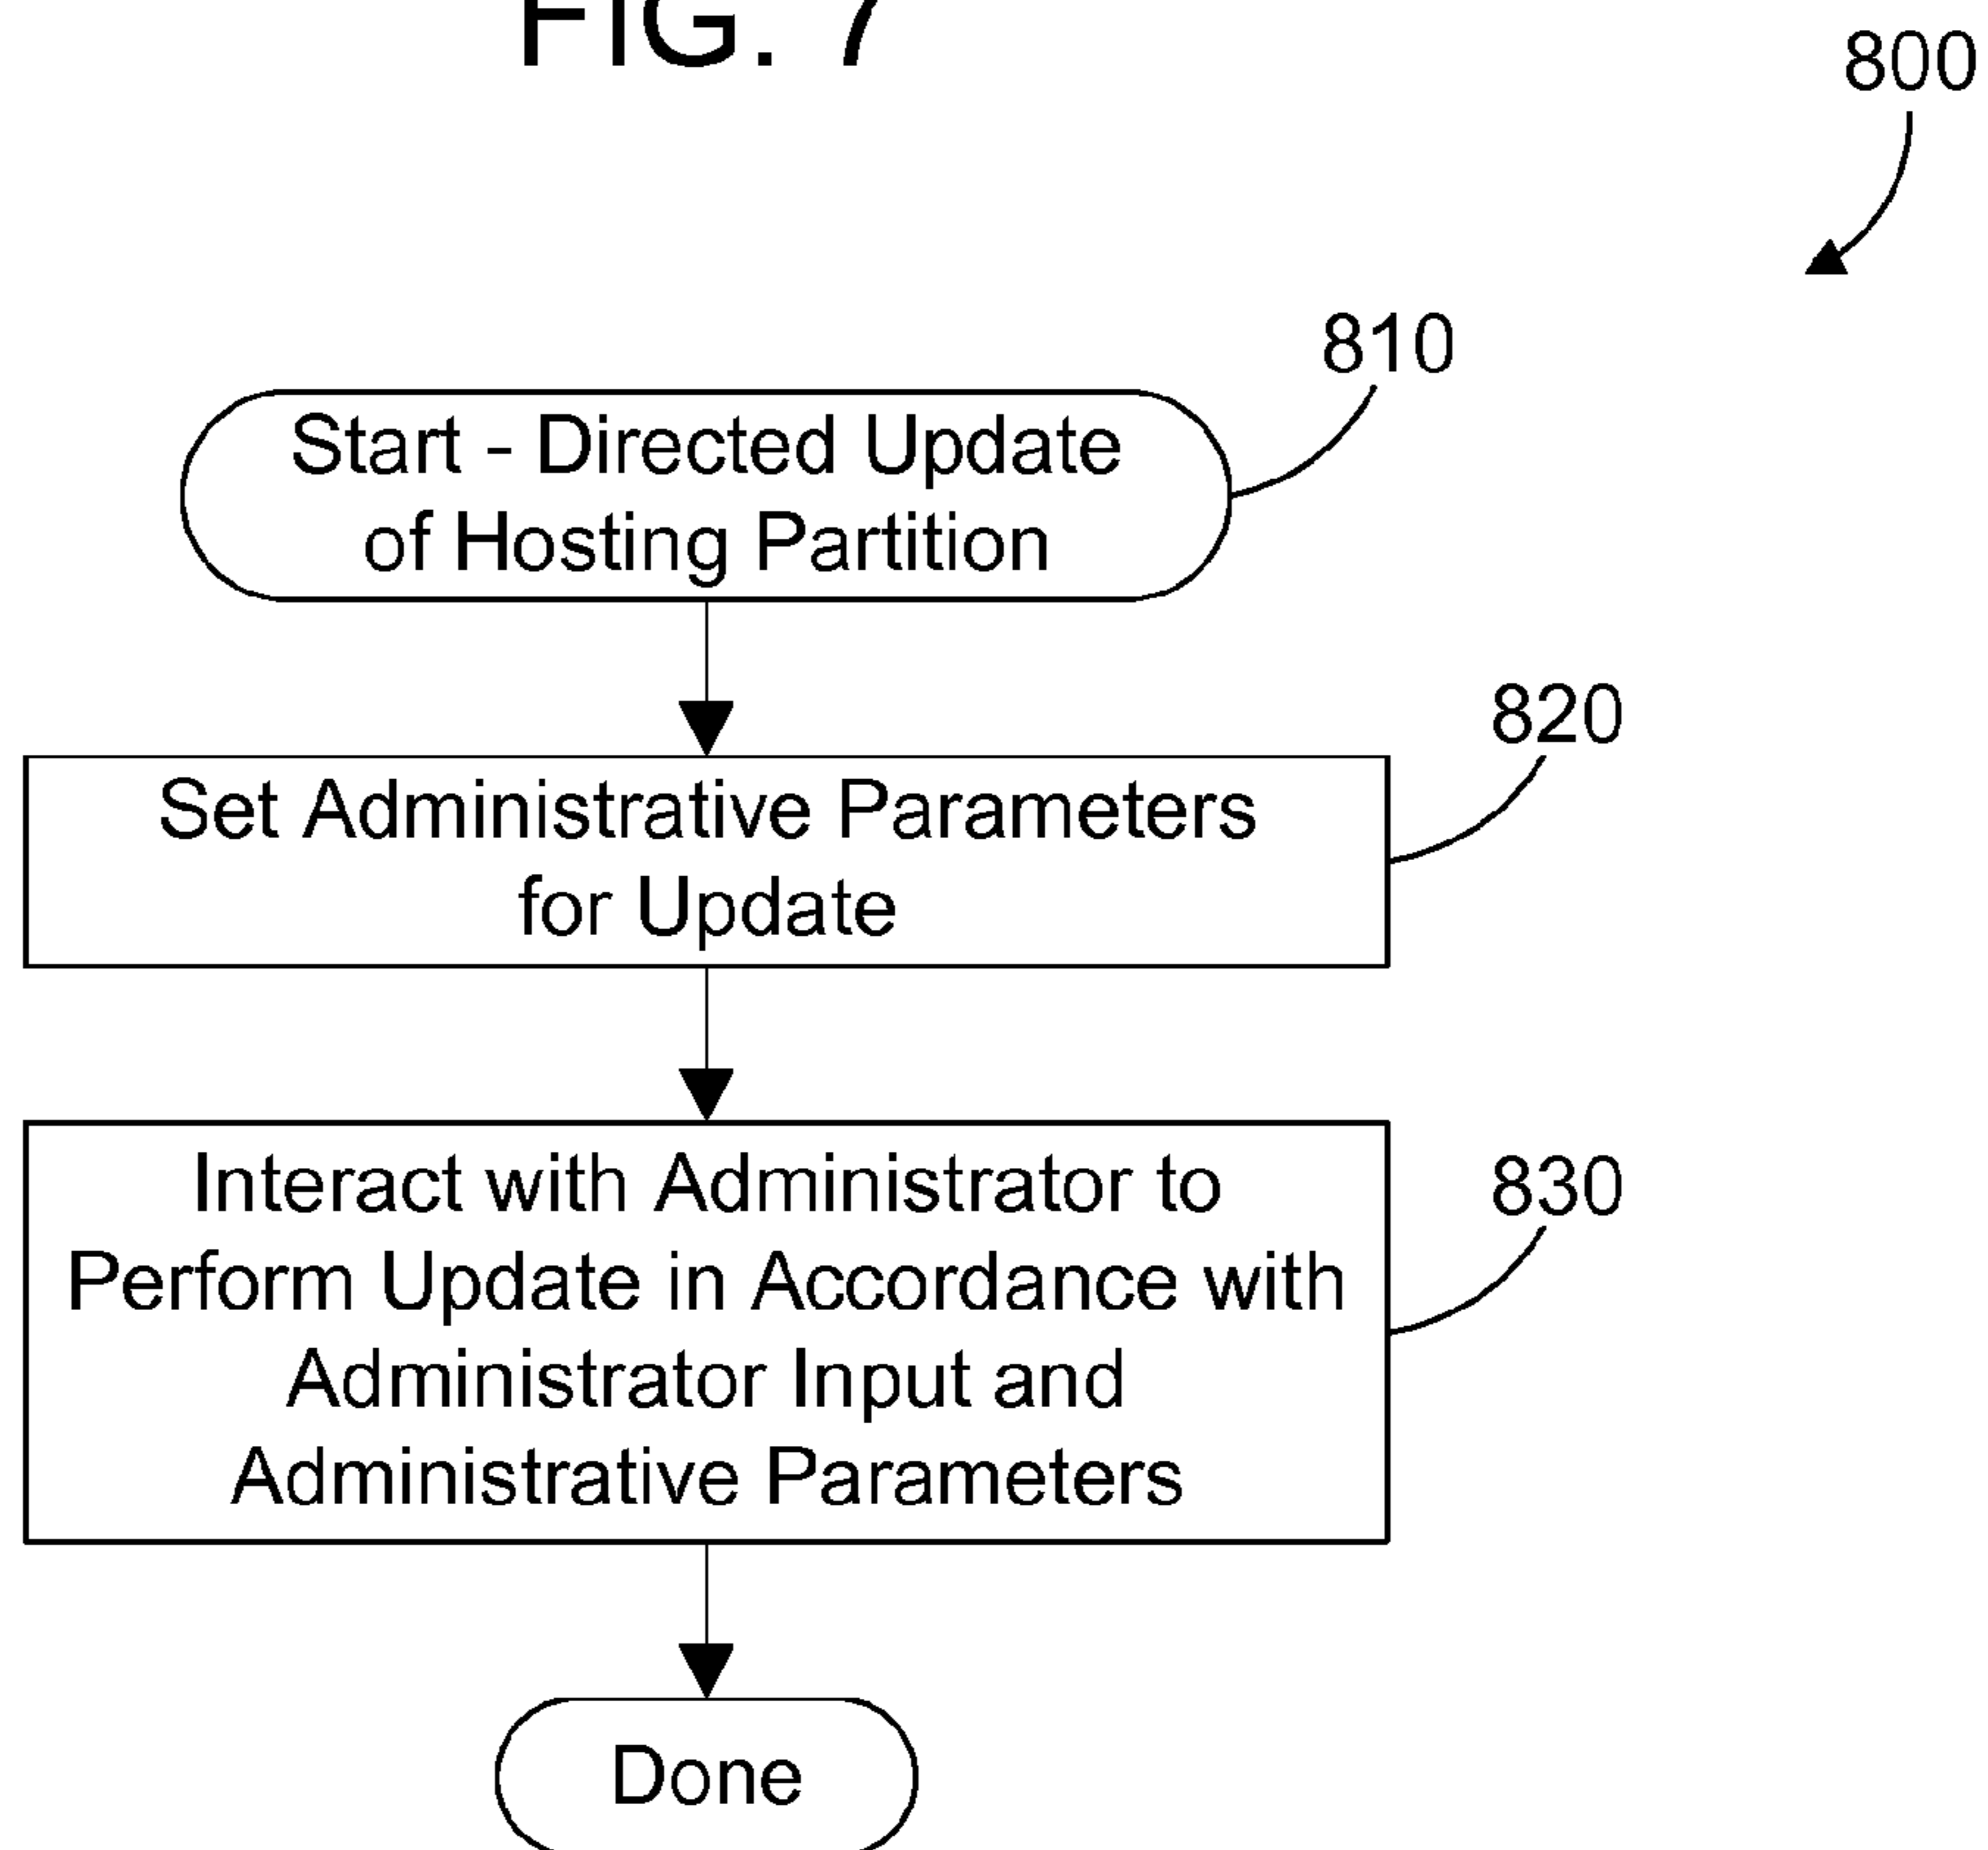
FIG. 7

800

810

Start - Directed Update of Hosting Partition

820

Set Administrative Parameters for Update

830

Interact with Administrator to Perform Update in Accordance with Administrator Input and Administrative Parameters

Done